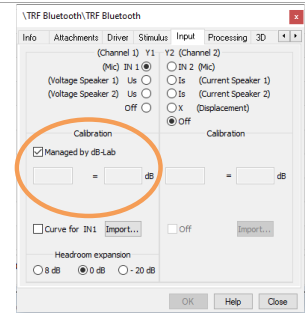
\TRF Bluetooth\TRF Bluetooth

Info | Attachments | Driver | Stimulus | Input | Processing | 3D

(Channel 1) Y1
(Mic) IN 1
(Voltage Speaker 1) Us
(Voltage Speaker 2) Us
Off

Y2 (Channel 2)
IN 2 (Mic)
Is (Current Speaker 1)
Is (Current Speaker 2)
X (Displacement)
Off

Calibration
Managed by dB-Lab
= dB

Calibration
= dB

Curve for IN1 Import...
Off Import...

Headroom expansion
8 dB
0 dB
- 20 dB

OK | Help | Close